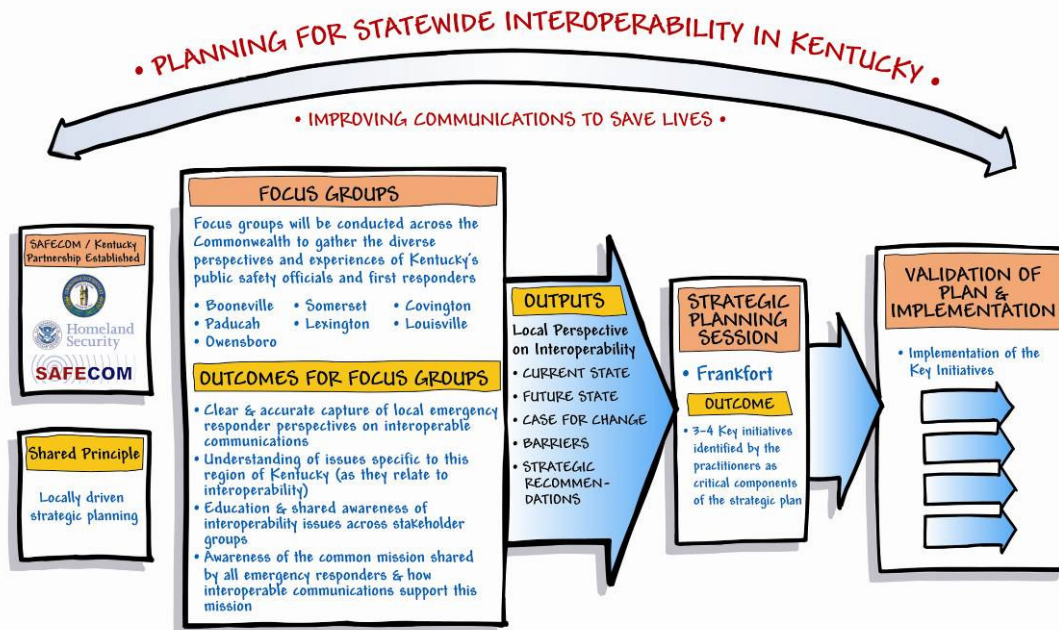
• PLANNING FOR STATEWIDE INTEROPERABILITY IN KENTUCKY •

• IMPROVING COMMUNICATIONS TO SAVE LIVES •

SAFECOM / Kentucky Partnership Established

Homeland Security

SAFECOM

Shared Principle

Locally driven strategic planning

FOCUS GROUPS

Focus groups will be conducted across the Commonwealth to gather the diverse perspectives and experiences of Kentucky's public safety officials and first responders

• Booneville
• Paducah
• Owensboro
• Somerset
• Lexington
• Covington
• Louisville

OUTCOMES FOR FOCUS GROUPS

• Clear & accurate capture of local emergency responder perspectives on interoperable communications
• Understanding of issues specific to this region of Kentucky (as they relate to interoperability)
• Education & shared awareness of interoperability issues across stakeholder groups
• Awareness of the common mission shared by all emergency responders & how interoperable communications support this mission

OUTPUTS

Local Perspective on Interoperability
• CURRENT STATE
• FUTURE STATE
• CASE FOR CHANGE
• BARRIERS
• STRATEGIC RECOMMENDATIONS

STRATEGIC PLANNING SESSION

• Frankfort

OUTCOME

• 3-4 Key initiatives identified by the practitioners as critical components of the strategic plan

VALIDATION OF PLAN & IMPLEMENTATION

• Implementation of the Key Initiatives